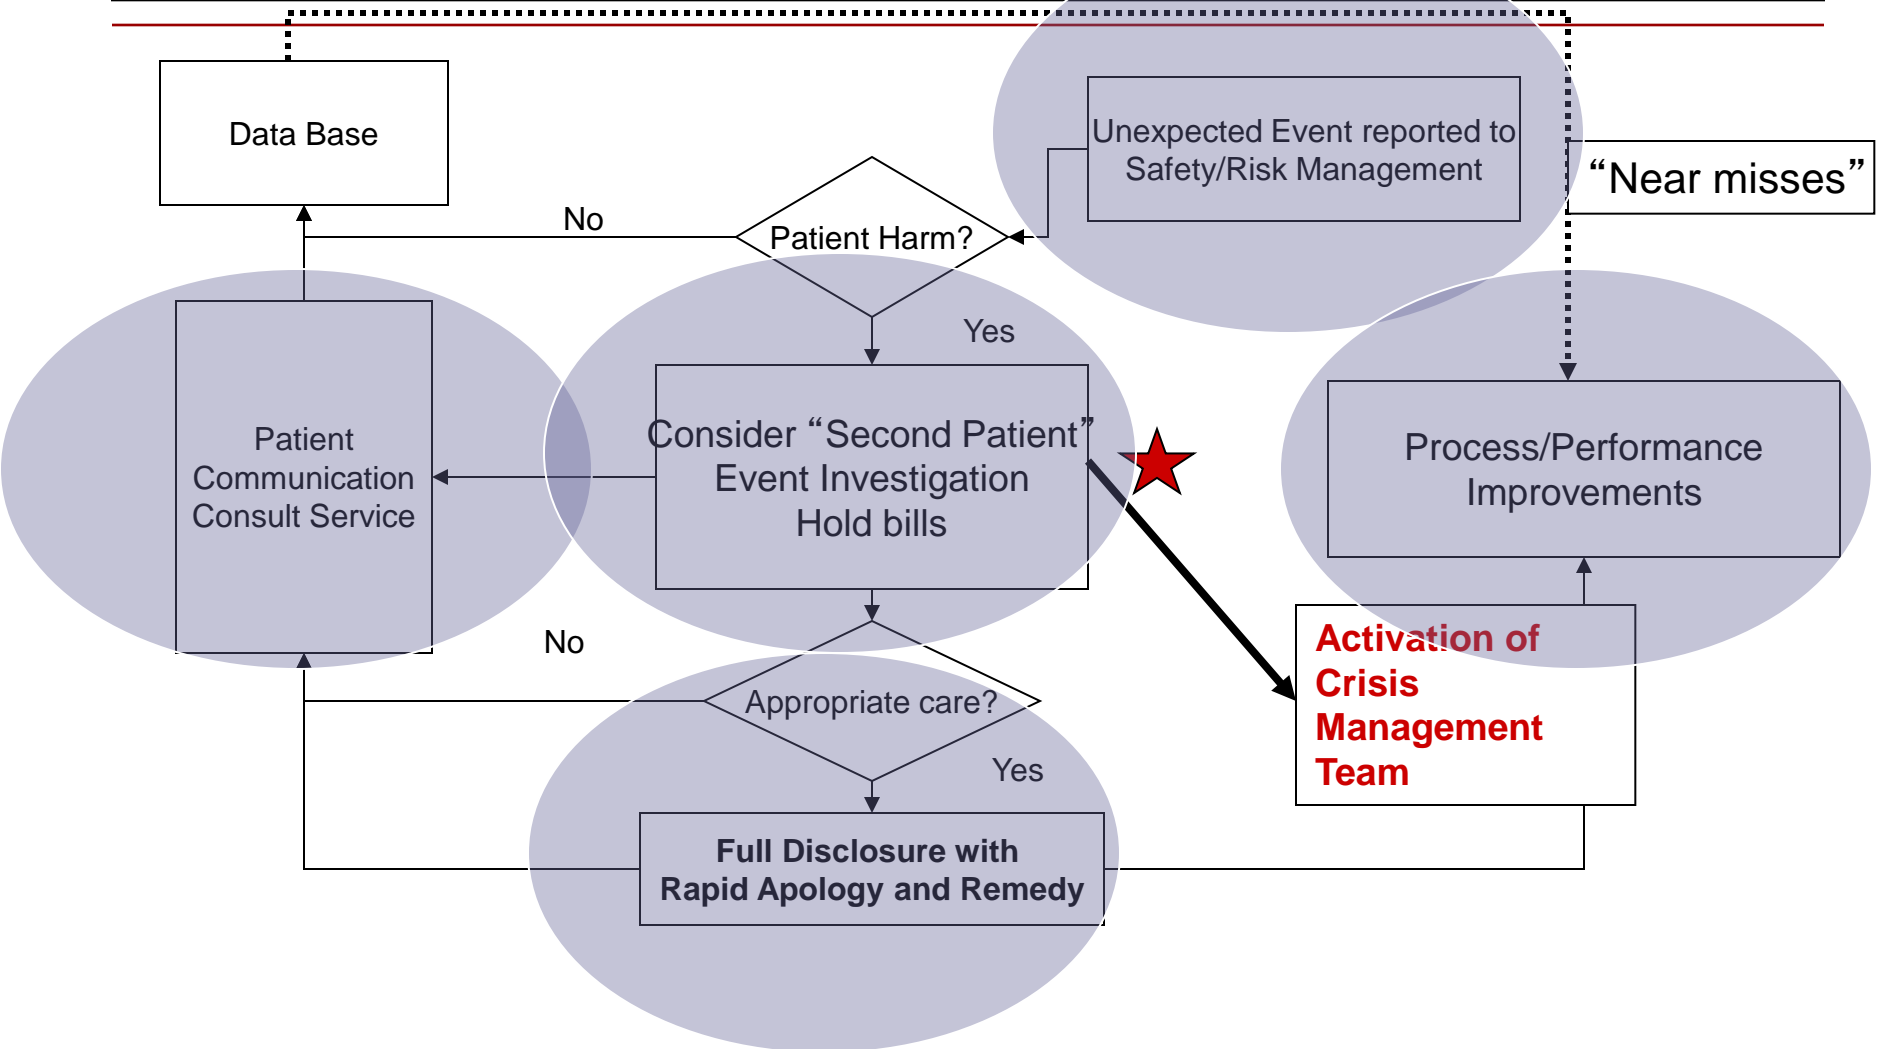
Data Base

Unexpected Event reported to Safety/Risk Management

"Near misses"

No

Patient Harm?

Yes

Patient Communication Consult Service

Consider "Second Patient" Event Investigation Hold bills

Process/Performance Improvements

No

Appropriate care?

Activation of Crisis Management Team

Yes

Full Disclosure with Rapid Apology and Remedy